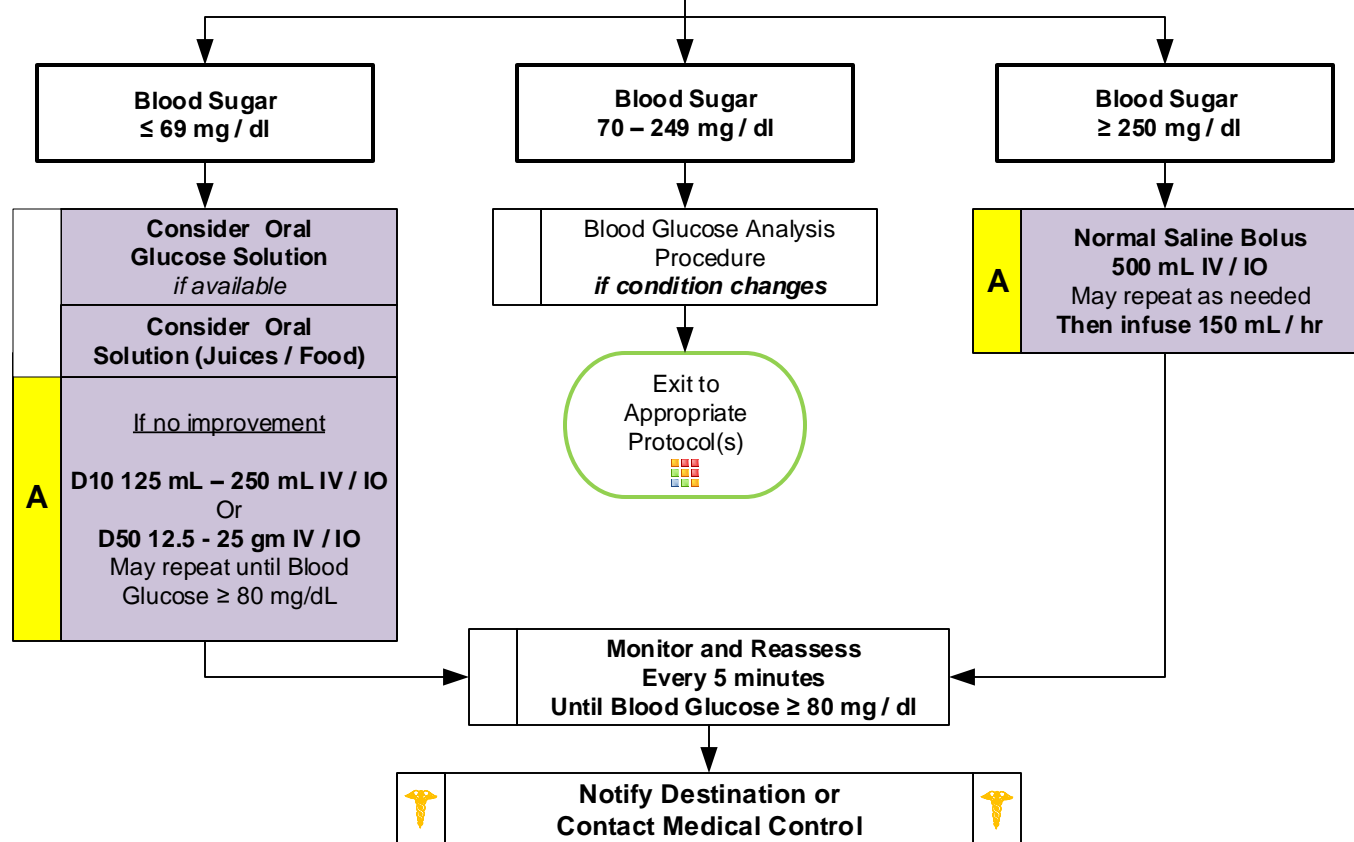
Blood Sugar
≤ 69 mg / dl

Blood Sugar
70 – 249 mg / dl

Blood Sugar
≥ 250 mg / dl

Consider Oral Glucose Solution
*if available*

Consider Oral Solution (Juices / Food)

A

If no improvement

D10 125 mL – 250 mL IV / IO
Or
D50 12.5 - 25 gm IV / IO
May repeat until Blood Glucose ≥ 80 mg/dL

Blood Glucose Analysis Procedure
***if condition changes***

Exit to Appropriate Protocol(s)

A

Normal Saline Bolus
500 mL IV / IO
May repeat as needed
Then infuse 150 mL / hr

Monitor and Reassess
Every 5 minutes
Until Blood Glucose ≥ 80 mg / dl

Notify Destination or
Contact Medical Control